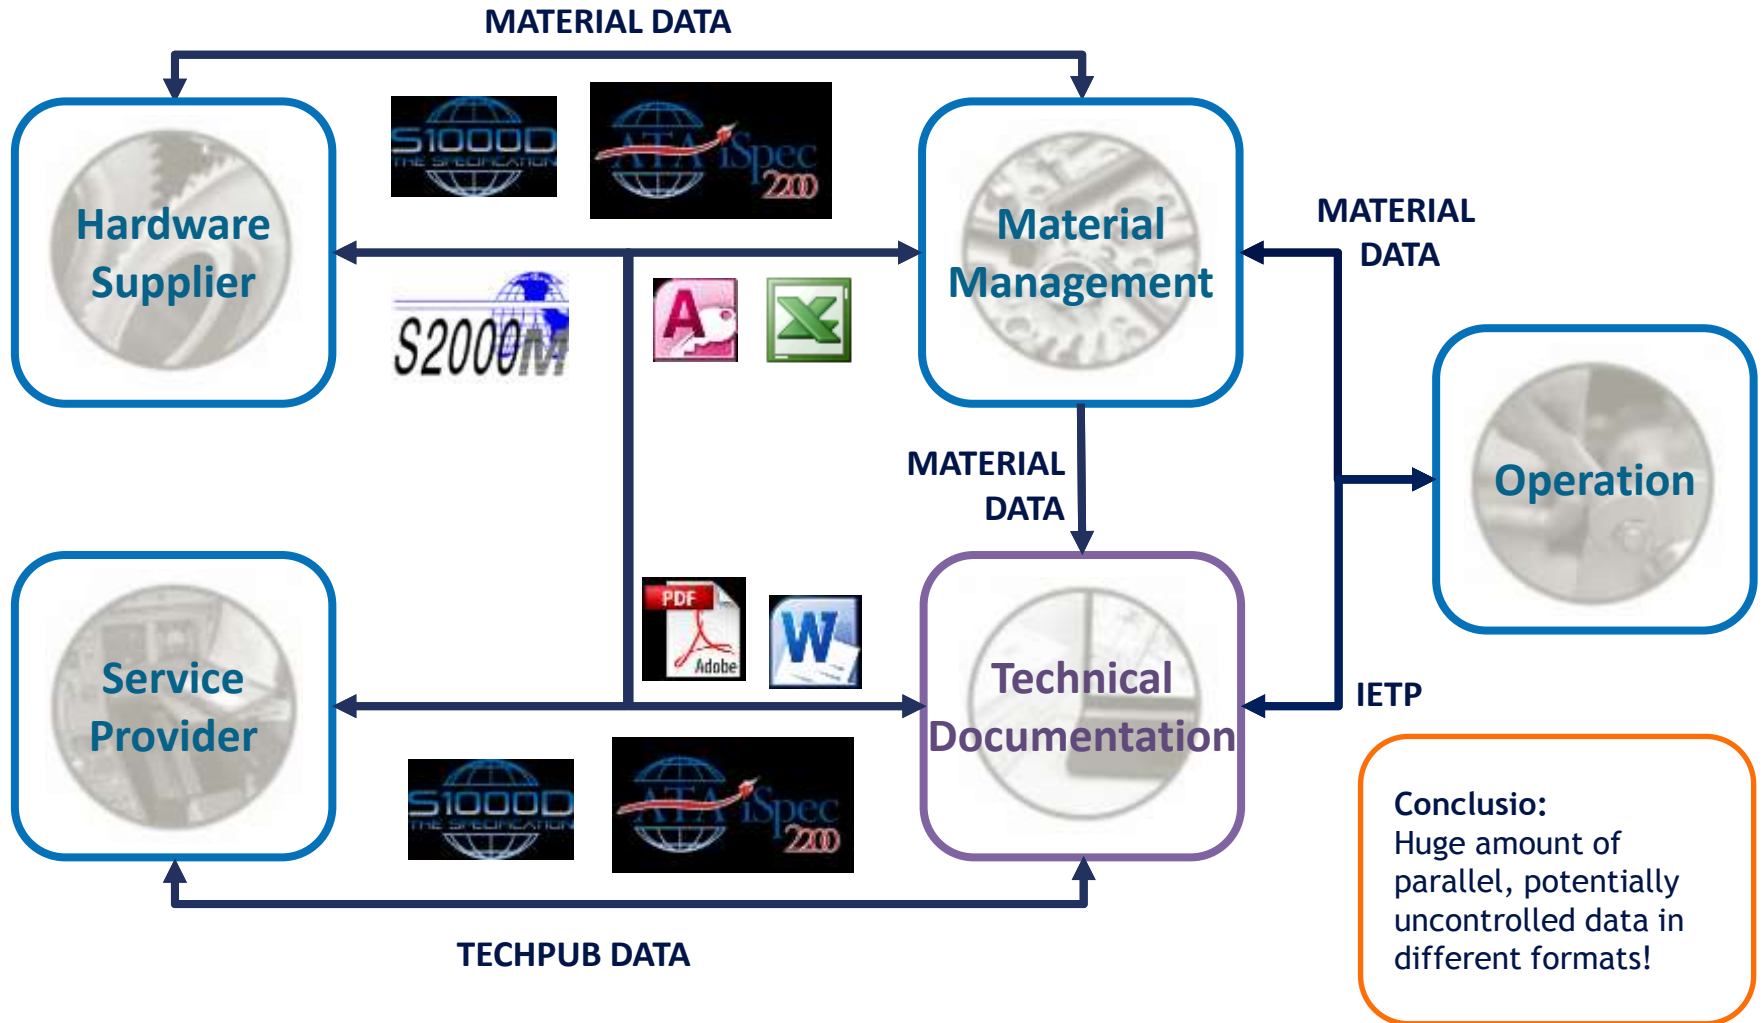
MATERIAL DATA

Hardware Supplier

S1000D THE SPECIFICATION

ATA iSpec 2200

S2000M

Material Management

MATERIAL DATA

Operation

MATERIAL DATA

PDF Adobe

W

Service Provider

Technical Documentation

IETP

S1000D THE SPECIFICATION

ATA iSpec 2200

TECHPUB DATA

Conclusio:
Huge amount of parallel, potentially uncontrolled data in different formats!